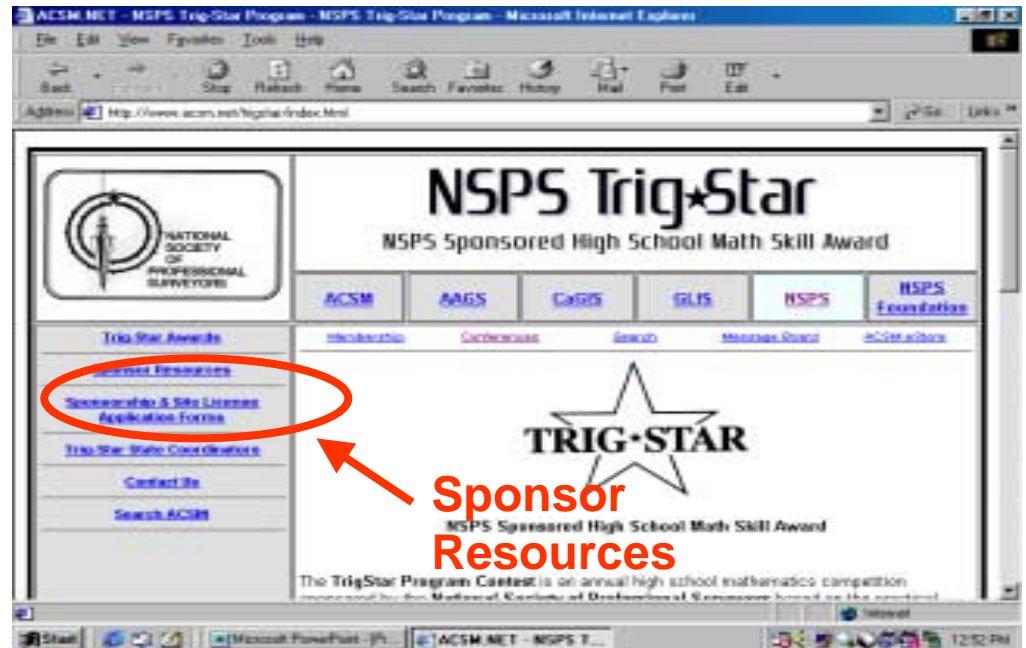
ACSM.NET - NSPS Trig-Star Program - NSPS Trig-Star Program - Microsoft Internet Explorer

File Edit View Favorites Tools Help

Back Forward Stop Refresh Home Search Favorites History Mail Print Edit

Address http://www.acsm.net/trigstar/index.html Go Links

NATIONAL SOCIETY OF PROFESSIONAL SURVEYORS

NSPS Trig★Star

NSPS Sponsored High School Math Skill Award

| ACSM | AAGS | CaGIS | GLIS | NSPS | NSPS Foundation |
|---|---|---|---|---|---|

Membership Conferences Search Message Board ACSM eStore

Trig-Star Awards

Sponsor Resources

Sponsorship & Site License Application Forms

Trig-Star State Coordinators

Contact Us

Search ACSM

TRIG·STAR

NSPS Sponsored High School Math Skill Award

Sponsor Resources

The TrigStar Program Contest is an annual high school mathematics competition sponsored by the National Society of Professional Surveyors based on the practical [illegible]

Internet

Start Microsoft PowerPoint - [Pr... ACSM.NET - NSPS T... 12:52 PM